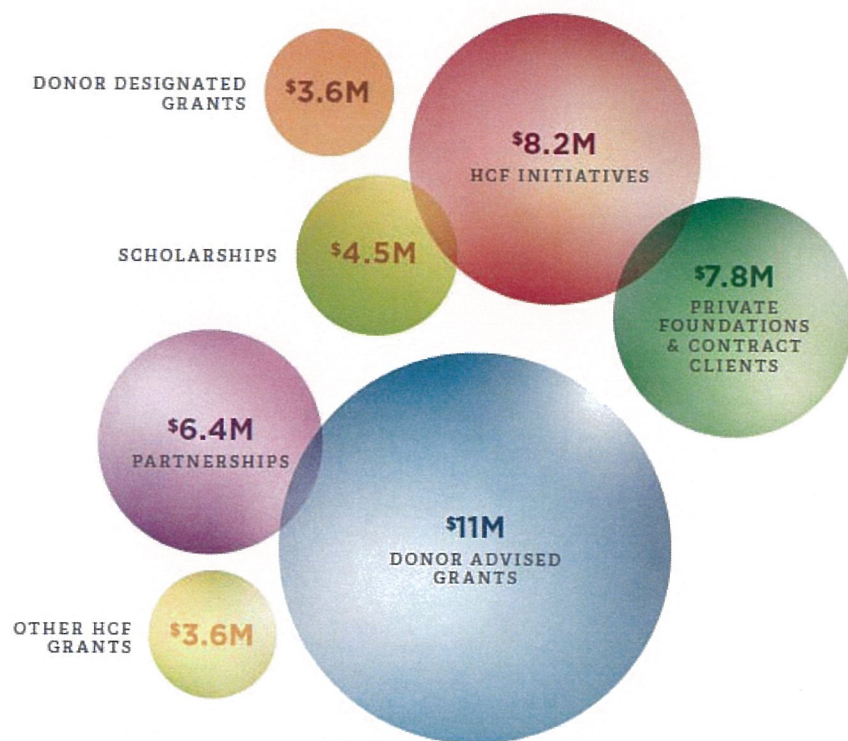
DONOR DESIGNATED GRANTS $^{\$}3.6M$

$^{\$}8.2M$
HCF INITIATIVES

SCHOLARSHIPS $^{\$}4.5M$

$^{\$}7.8M$
PRIVATE FOUNDATIONS & CONTRACT CLIENTS

$^{\$}6.4M$
PARTNERSHIPS

$^{\$}11M$
DONOR ADVISED GRANTS

OTHER HCF GRANTS $^{\$}3.6M$